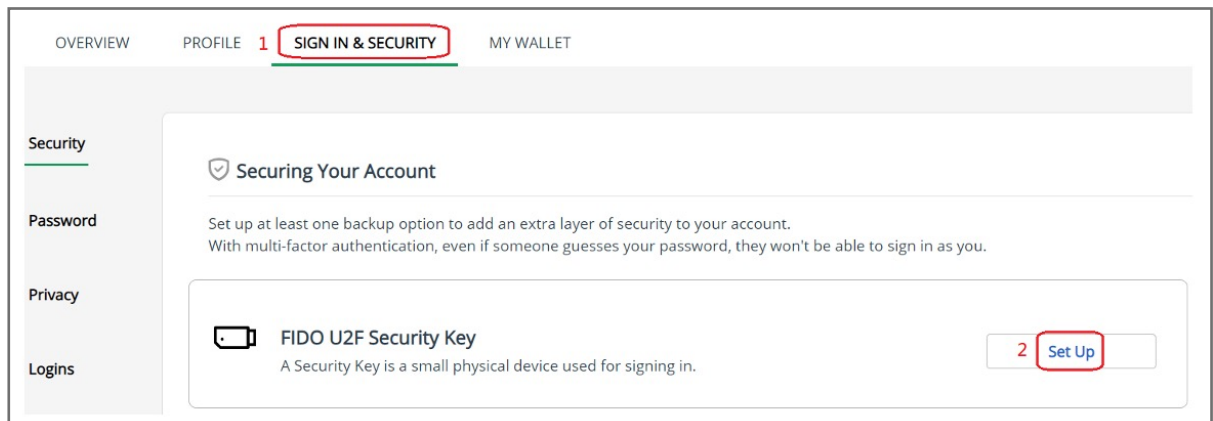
OVERVIEW PROFILE 1 SIGN IN & SECURITY MY WALLET

Security

Password

Privacy

Logins

Securing Your Account

Set up at least one backup option to add an extra layer of security to your account.
With multi-factor authentication, even if someone guesses your password, they won't be able to sign in as you.

FIDO U2F Security Key
A Security Key is a small physical device used for signing in.

2 Set Up